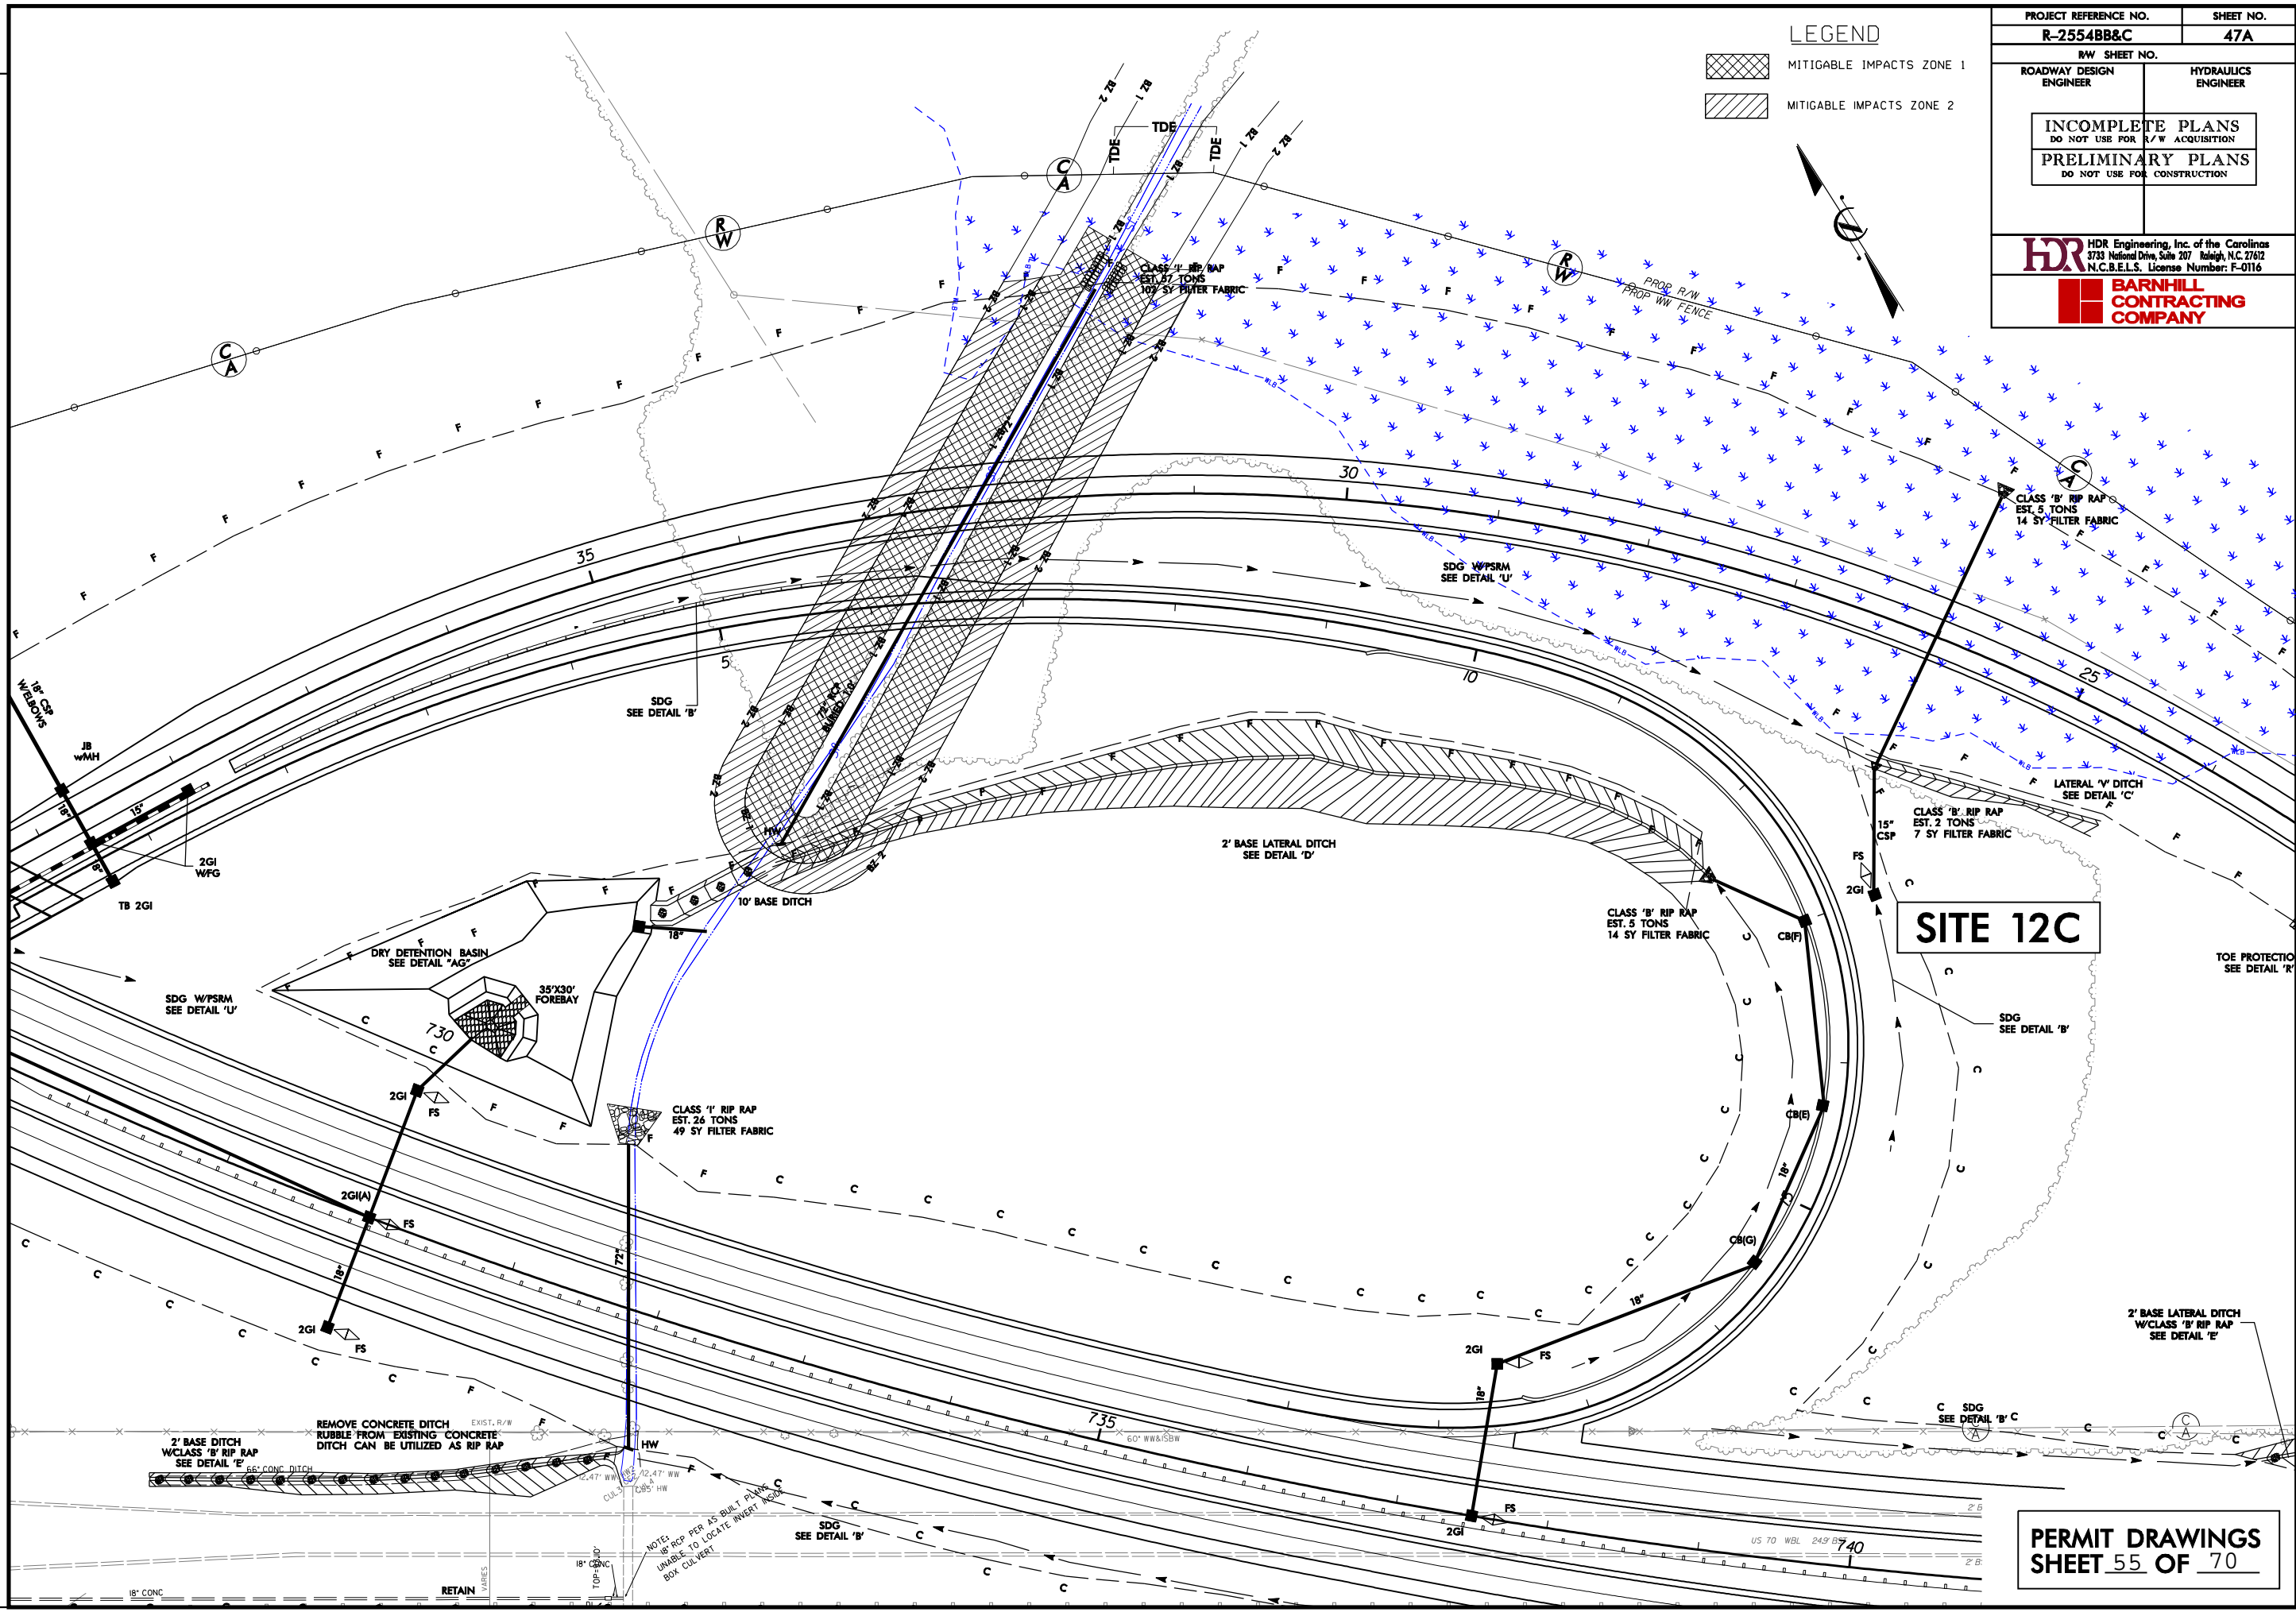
| PROJECT REFERENCE NO. | SHEET NO. |
|---|---|
| R-2554BB&C | 47A |
| R/W SHEET NO. | |
| ROADWAY DESIGN ENGINEER | HYDRAULICS ENGINEER |

INCOMPLETE PLANS
DO NOT USE FOR R/W ACQUISITION

PRELIMINARY PLANS
DO NOT USE FOR CONSTRUCTION

HDR Engineering, Inc. of the Carolinas
3733 National Drive, Suite 207 Raleigh, N.C. 27612
N.C.B.E.L.S. License Number: F-0116

BARNHILL CONTRACTING COMPANY

LEGEND
MITIGABLE IMPACTS ZONE 1
MITIGABLE IMPACTS ZONE 2

TDE
TDE
TDE

CLASS 'I' RIP RAP
EST. 87 TONS
103 SY FILTER FABRIC

PROP R/W
PROP WW FENCE

CLASS 'B' RIP RAP
EST. 5 TONS
14 SY FILTER FABRIC

SDG W/PSRM
SEE DETAIL 'U'

SDG
SEE DETAIL 'B'

18" CSP W/ELBOWS

JB wMH

2GI W/FG

TB 2GI

HW

10' BASE DITCH

2' BASE LATERAL DITCH
SEE DETAIL 'D'

LATERAL 'V' DITCH
SEE DETAIL 'C'

CLASS 'B' RIP RAP
EST. 2 TONS
7 SY FILTER FABRIC

15" CSP

FS
2GI

SITE 12C

TOE PROTECTION
SEE DETAIL 'R'

CLASS 'B' RIP RAP
EST. 5 TONS
14 SY FILTER FABRIC

CB(F)

DRY DETENTION BASIN
SEE DETAIL "AG"

35'X30' FOREBAY

SDG W/PSRM
SEE DETAIL 'U'

730

2GI
FS

CLASS 'I' RIP RAP
EST. 26 TONS
49 SY FILTER FABRIC

SDG
SEE DETAIL 'B'

CB(E)

2GI(A)
FS

72"

CB(G)

18"

2GI
FS

2GI
FS

2' BASE LATERAL DITCH
W/CLASS 'B' RIP RAP
SEE DETAIL 'E'

SDG
SEE DETAIL 'B'

735

REMOVE CONCRETE DITCH
RUBBLE FROM EXISTING CONCRETE
DITCH CAN BE UTILIZED AS RIP RAP

EXIST. R/W

2' BASE DITCH
W/CLASS 'B' RIP RAP
SEE DETAIL 'E'

66" CONC DITCH

HW

NOTE:
18" RCP PER AS BUILT PLANS
UNABLE TO LOCATE INVERT INSIDE
BOX CULVERT

SDG
SEE DETAIL 'B'

2GI
FS

US 70 WBL

740

18" CONC

RETAIN

35
30
25
10
5

PERMIT DRAWINGS
SHEET 55 OF 70